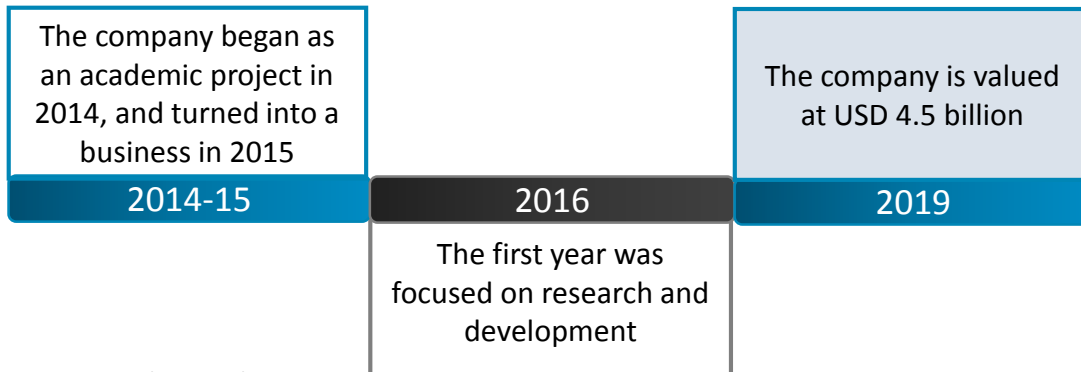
The company began as an academic project in 2014, and turned into a business in 2015

2014-15

2016

The first year was focused on research and development

The company is valued at USD 4.5 billion

2019